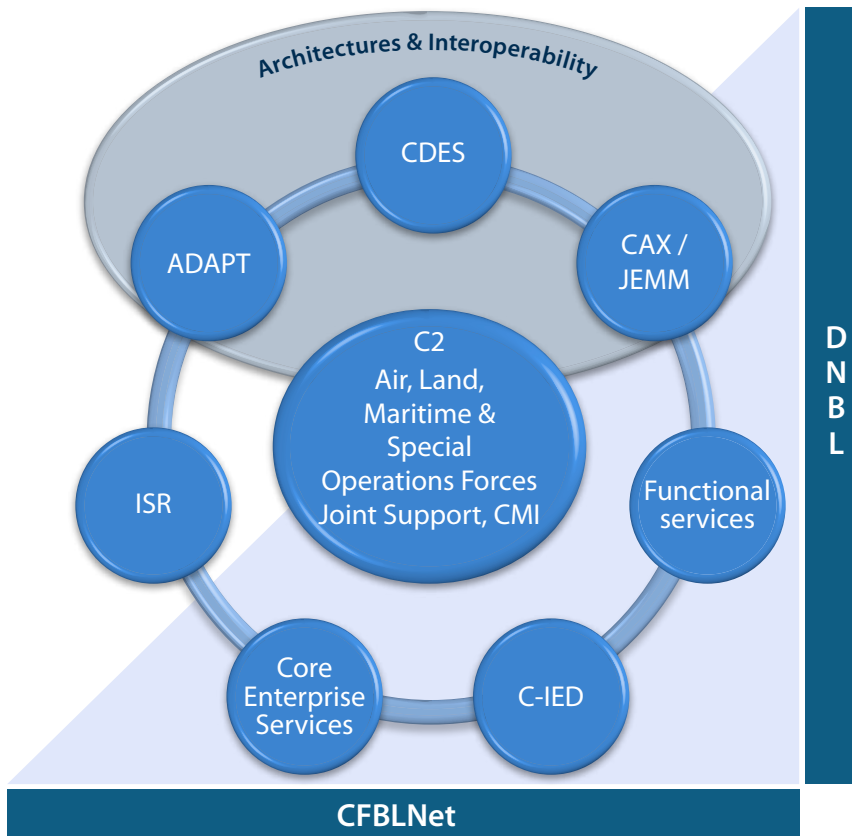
Architectures & Interoperability

CDES

ADAPT

CAX / JEMM

C2
Air, Land, Maritime & Special Operations Forces Joint Support, CMI

ISR

Functional services

Core Enterprise Services

C-IED

D
N
B
L

CFBLNet